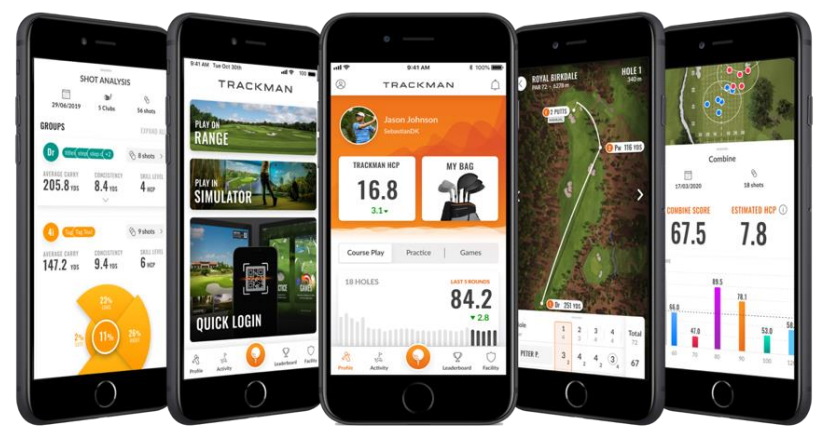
SHOT ANALYSIS
29/06/2019
5 Clubs
56 shots
GROUPS
EXPAND ALL
Dr
8 shots
AVERAGE CARRY
205.8 YDS
CONSISTENCY
8.4 YDS
SKILL LEVEL
4 HCP
4i
9 shots
AVERAGE CARRY
147.2 YDS
CONSISTENCY
9.4 YDS
SKILL LEVEL
6 HCP
22%
11%
20%
9%

9:41 AM Tue Oct 30th
TRACKMAN
PLAY ON RANGE
PLAY IN SIMULATOR
QUICK LOGIN
Profile
Activity
Leaderboard
Facility

9:41 AM
100%
TRACKMAN
Jason Johnson
SebastianDK
TRACKMAN HCP
16.8
3.1
MY BAG
Course Play
Practice
Games
18 HOLES
LAST 5 ROUNDS
84.2
2.8
Profile
Activity
Leaderboard
Facility

ROYAL BIRKDALE
PAR 72 · 1228 m
HOLE 1
340 m
2 PUTTS
Pw 116 YDS
Dr 251 YDS
1
2
3
4
Total
72
PETER P.
3
3
4
4
67

Combine
17/03/2020
18 shots
COMBINE SCORE
67.5
ESTIMATED HCP
7.8
89.5
78.1
66.0
47.0
53.0
50
60
70
80
90